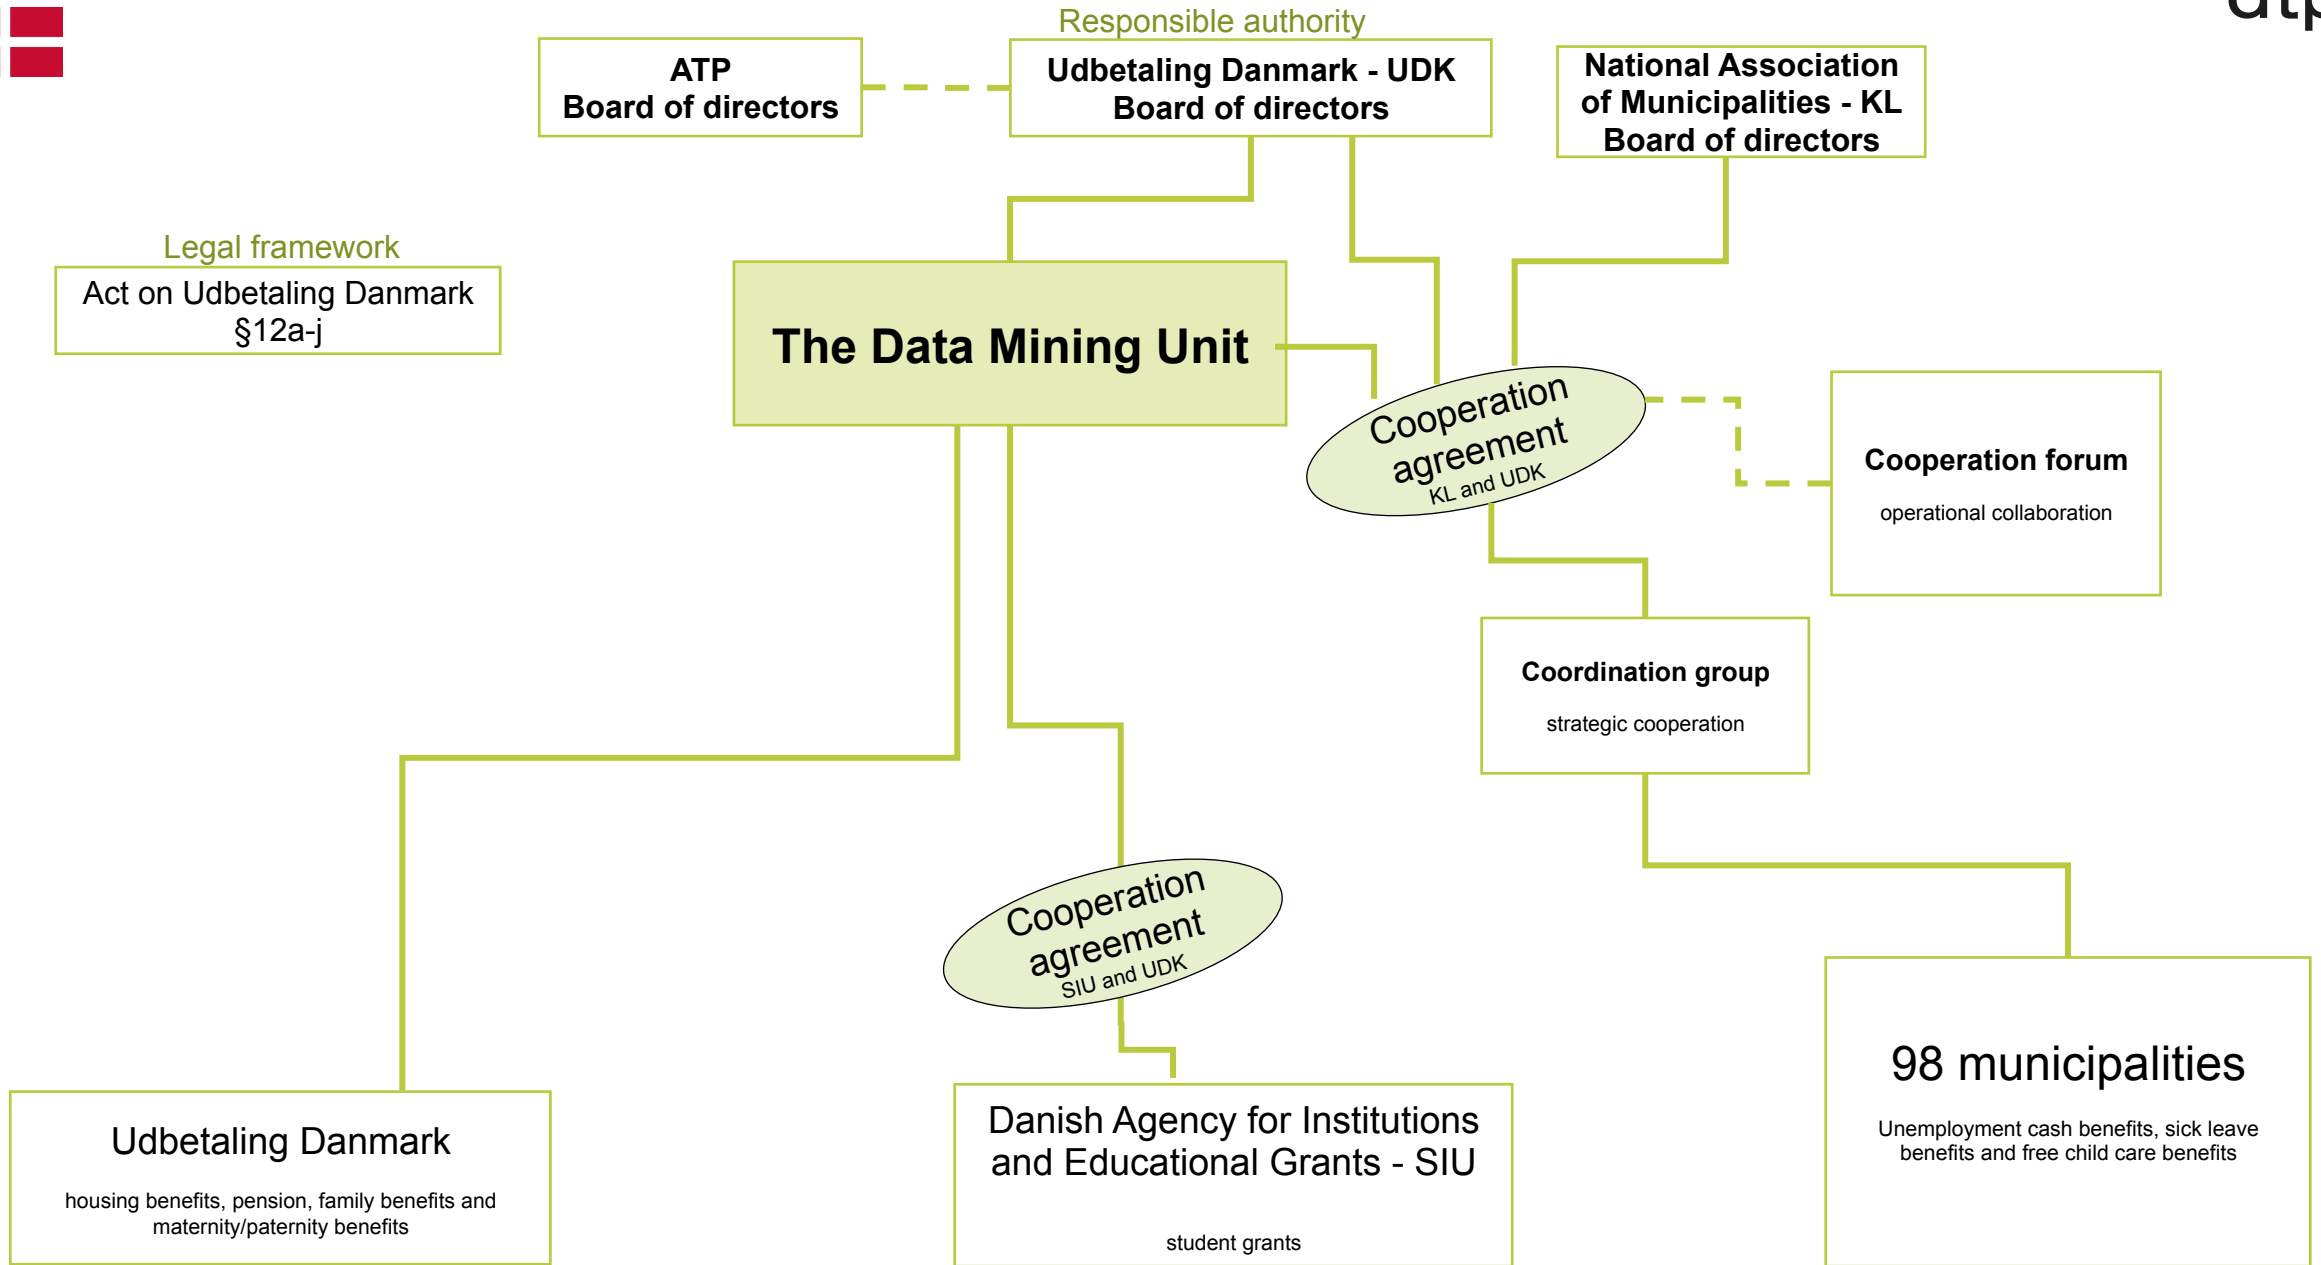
Responsible authority

ATP
Board of directors

Udbetaling Danmark - UDK
Board of directors

National Association of Municipalities - KL
Board of directors

Legal framework

Act on Udbetaling Danmark
§12a-j

The Data Mining Unit

Cooperation agreement
KL and UDK

Cooperation forum

operational collaboration

Coordination group

strategic cooperation

Cooperation agreement
SIU and UDK

Udbetaling Danmark

housing benefits, pension, family benefits and maternity/paternity benefits

Danish Agency for Institutions and Educational Grants - SIU

student grants

98 municipalities

Unemployment cash benefits, sick leave benefits and free child care benefits